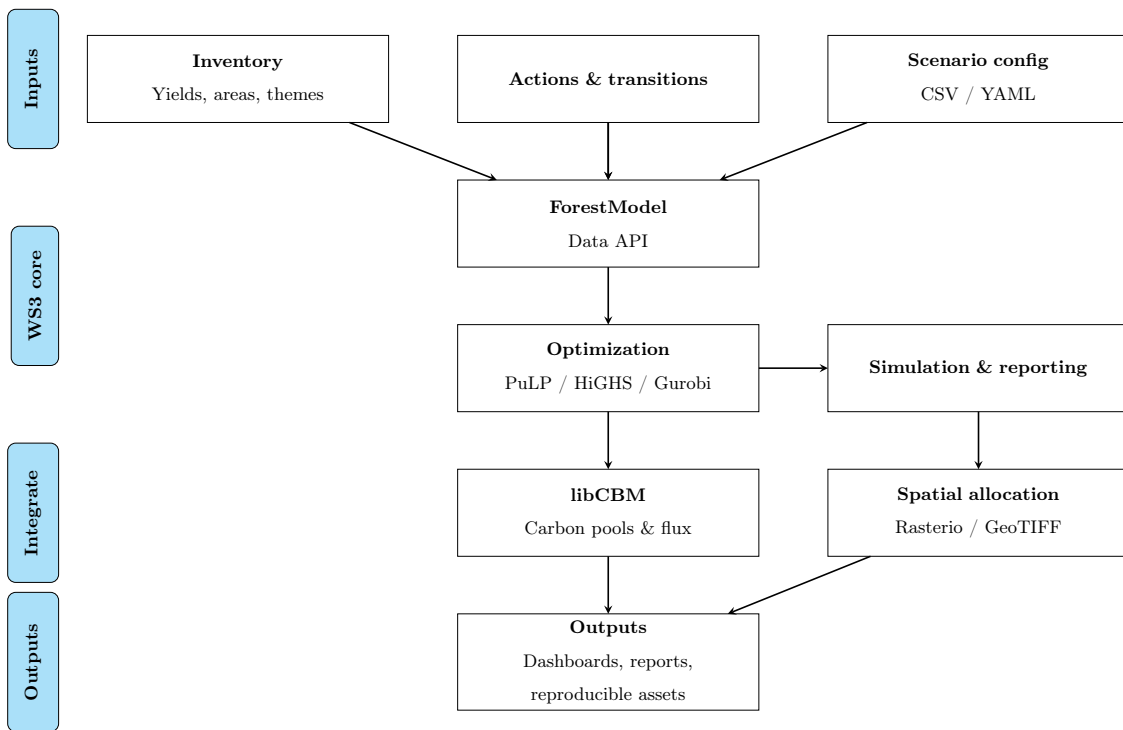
Inputs

Inventory
Yields, areas, themes

Actions & transitions

Scenario config
CSV / YAML

WS3 core

ForestModel
Data API

Optimization
PuLP / HiGHS / Gurobi

Simulation & reporting

Integrate

libCBM
Carbon pools & flux

Spatial allocation
Rasterio / GeoTIFF

Outputs

Outputs
Dashboards, reports, reproducible assets